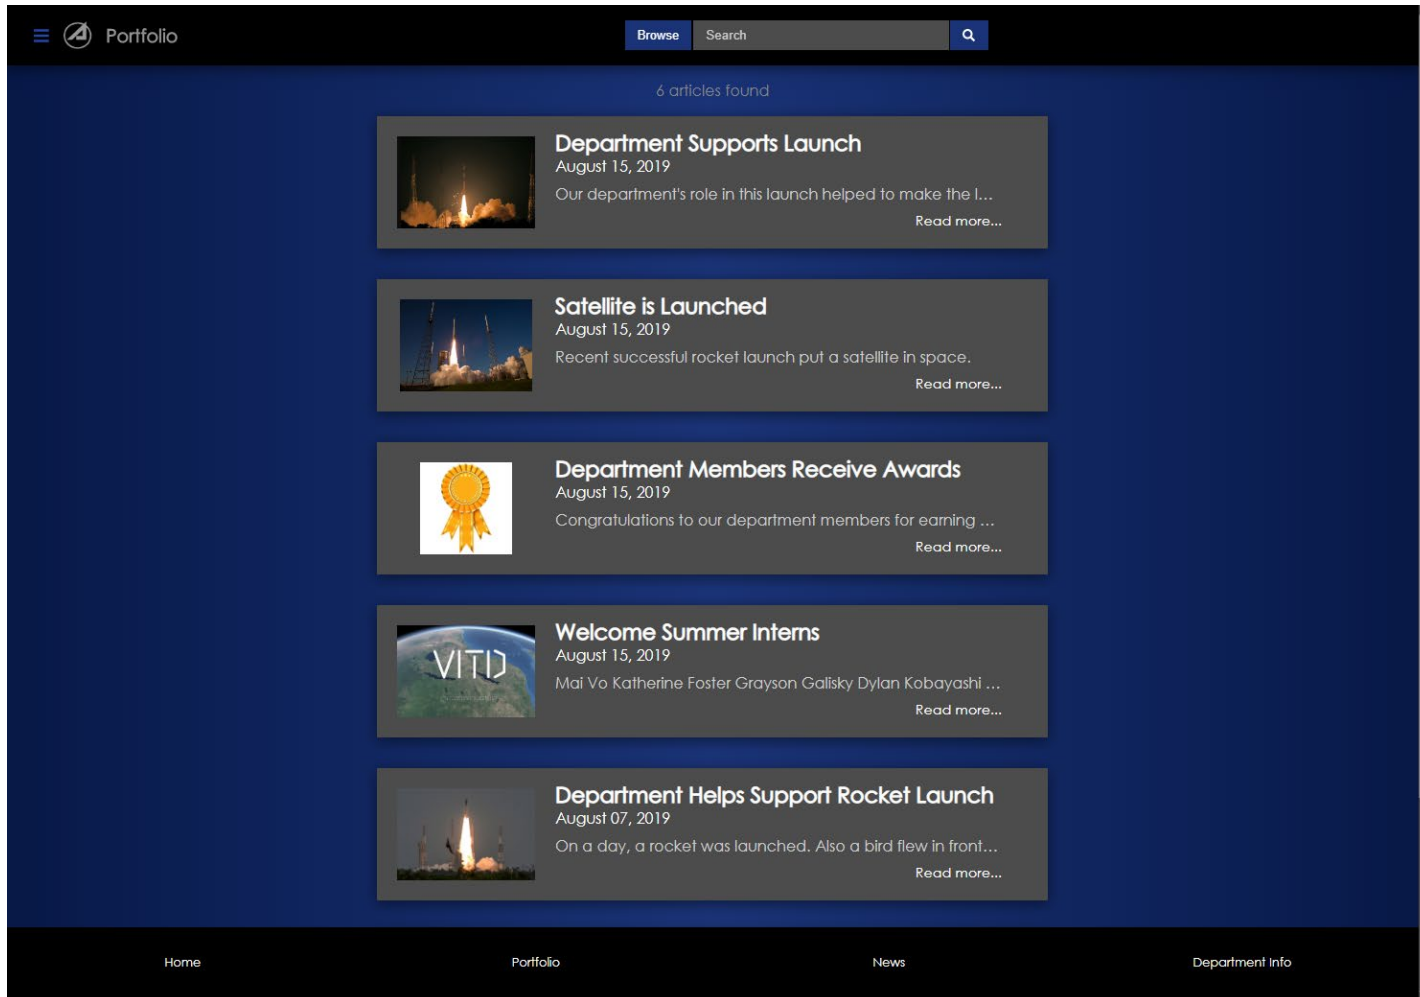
Portfolio

Browse Search

6 articles found

Department Supports Launch
August 15, 2019
Our department's role in this launch helped to make the l...
Read more...

Satellite is Launched
August 15, 2019
Recent successful rocket launch put a satellite in space.
Read more...

Department Members Receive Awards
August 15, 2019
Congratulations to our department members for earning ...
Read more...

VITD

Welcome Summer Interns
August 15, 2019
Mai Vo Katherine Foster Grayson Galisky Dylan Kobayashi ...
Read more...

Department Helps Support Rocket Launch
August 07, 2019
On a day, a rocket was launched. Also a bird flew in front...
Read more...

Home Portfolio News Department Info